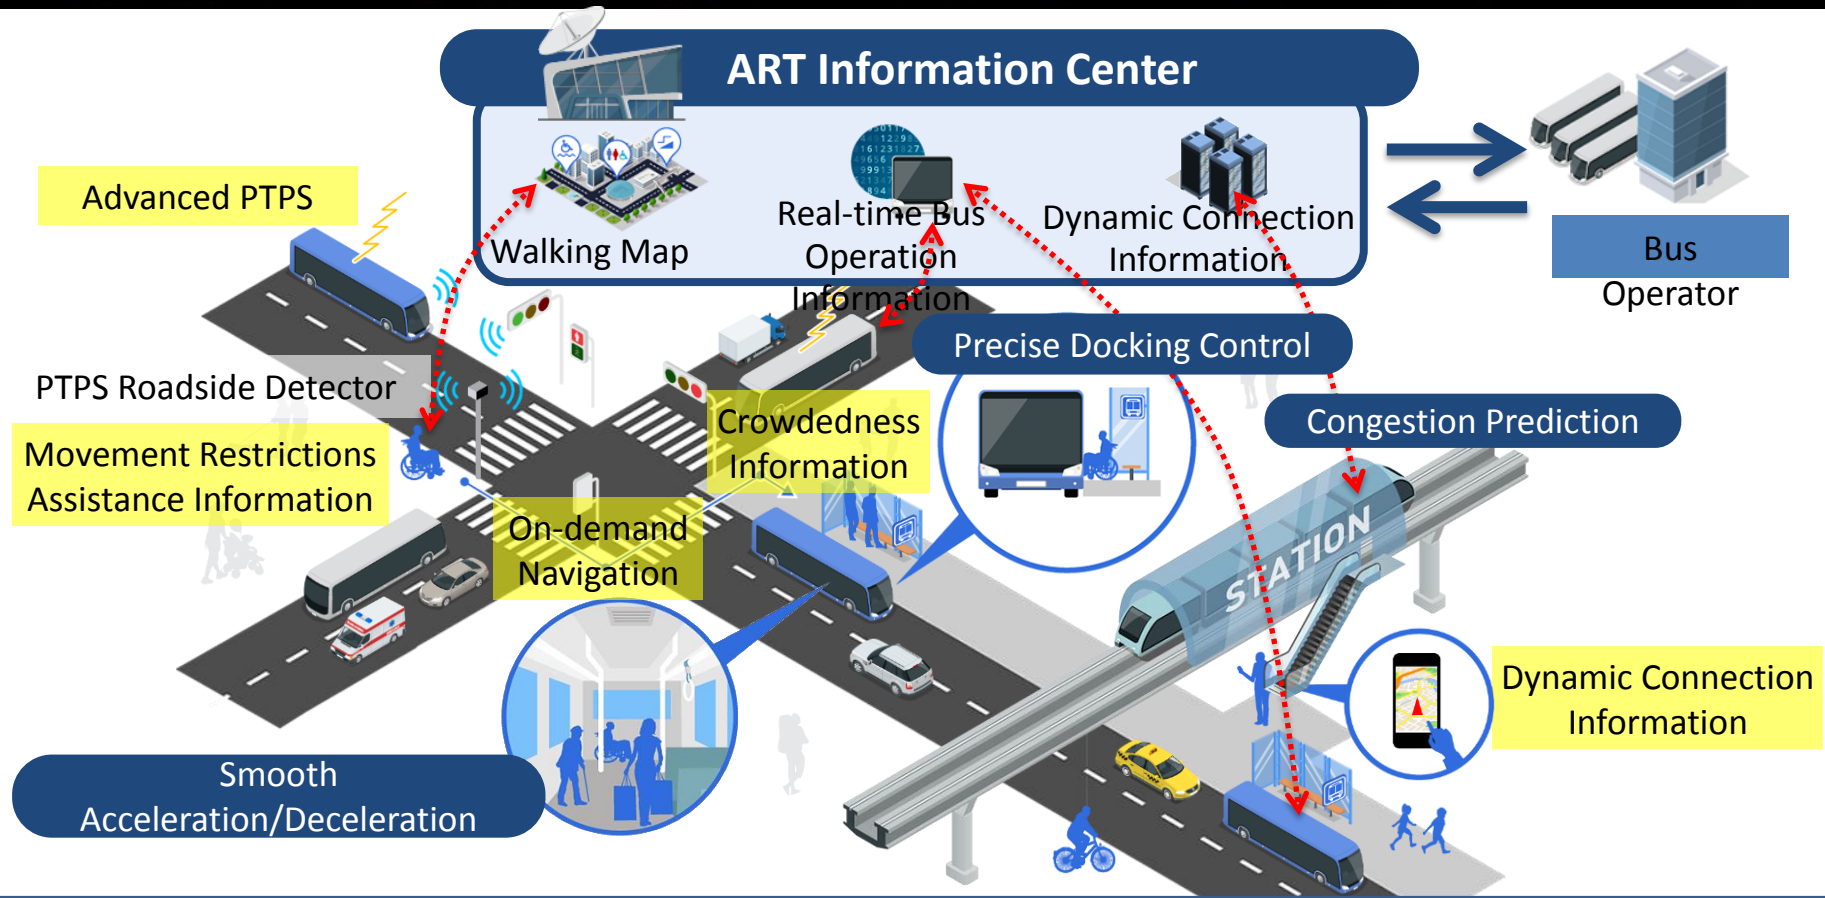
ART Information Center

Walking Map

Real-time Bus Operation Information

Dynamic Connection Information

Bus Operator

Advanced PTPS

PTPS Roadside Detector

Movement Restrictions Assistance Information

Precise Docking Control

Crowdedness Information

Congestion Prediction

On-demand Navigation

STATION

Dynamic Connection Information

Smooth Acceleration/Deceleration